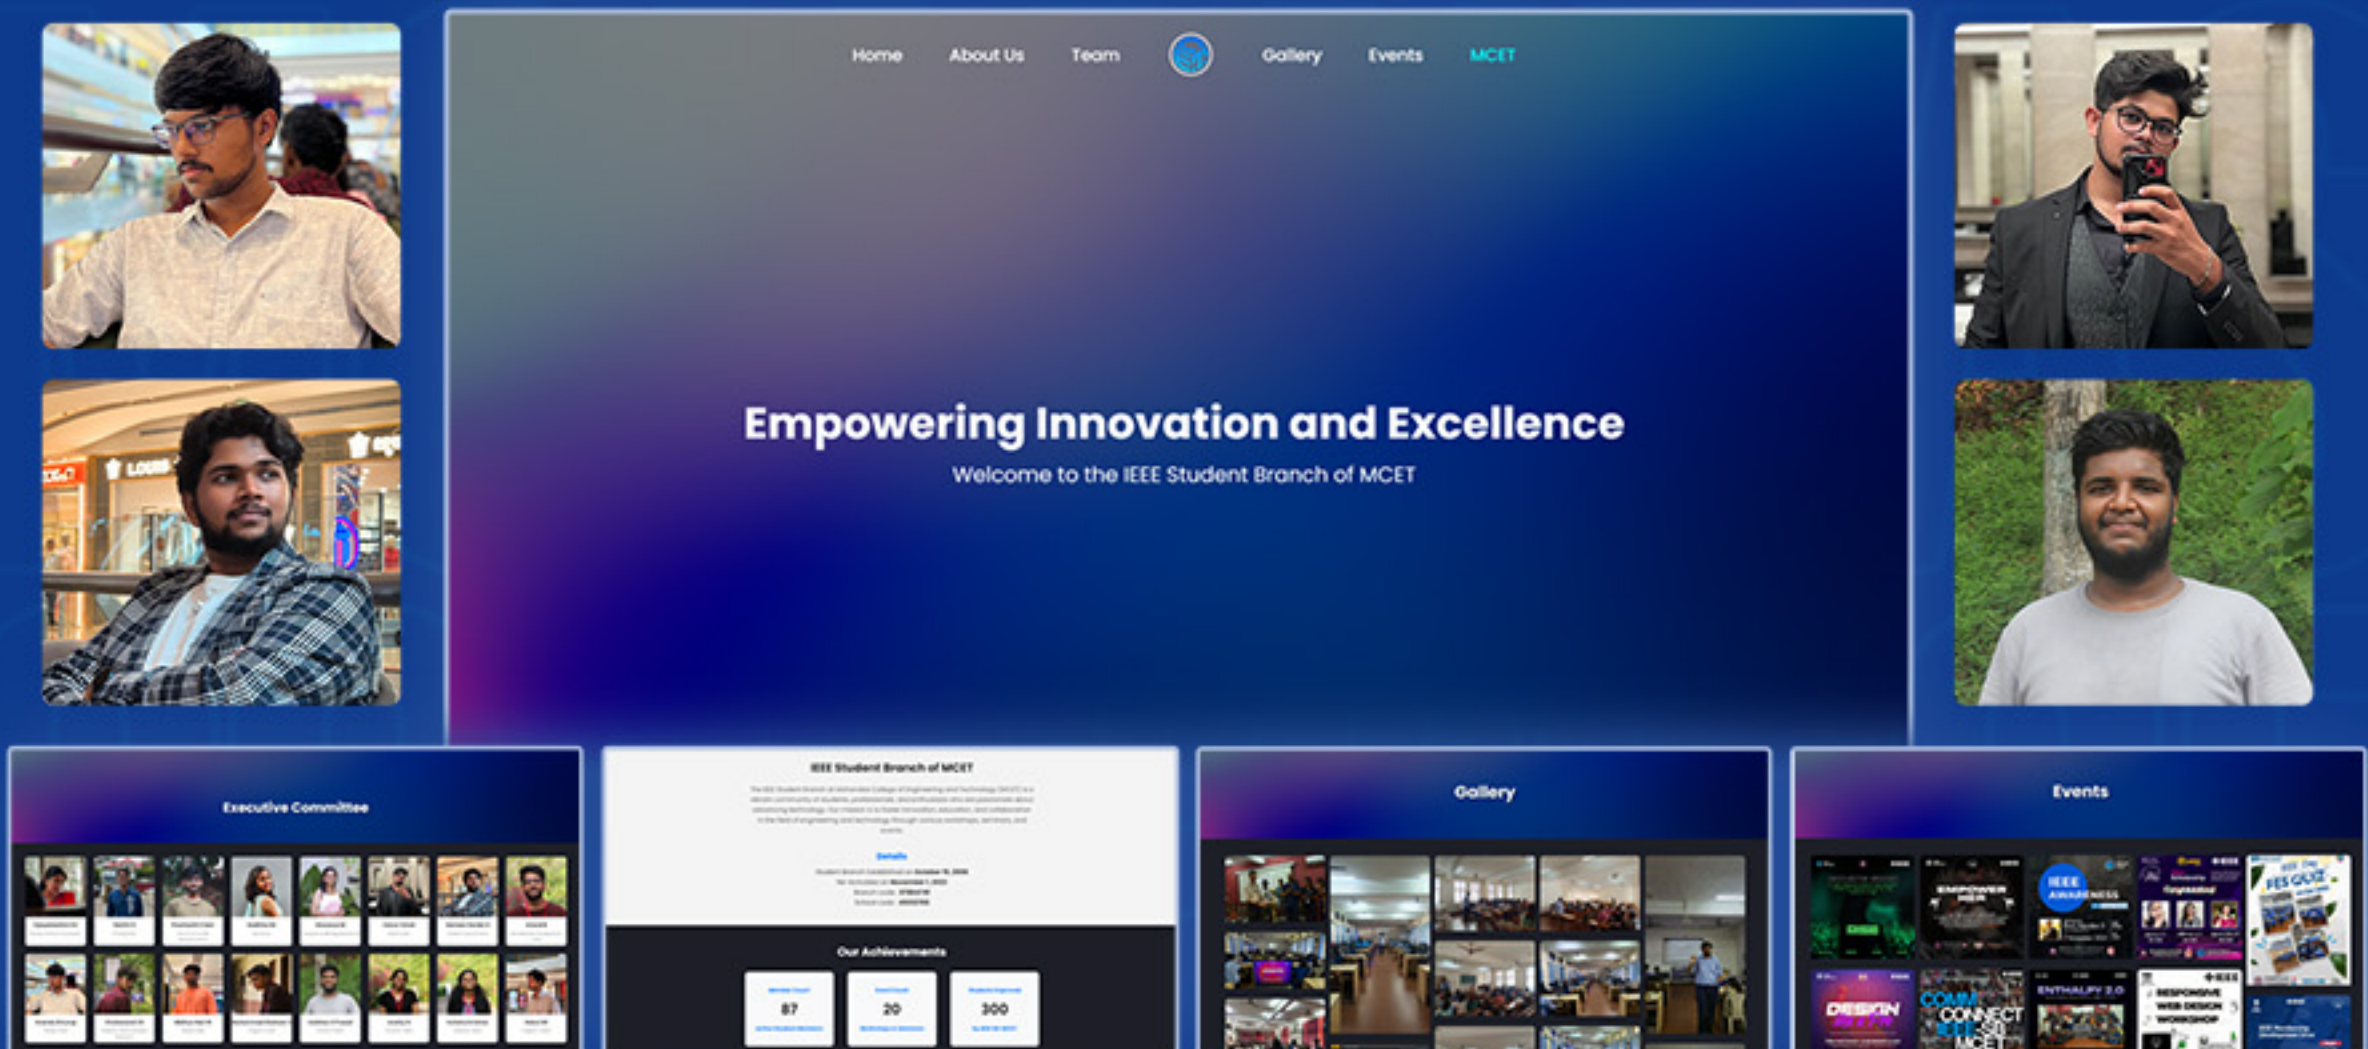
Home About Us Team Gallery Events MCET

Empowering Innovation and Excellence

Welcome to the IEEE Student Branch of MCET

Executive Committee

IEEE Student Branch of MCET

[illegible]

Details

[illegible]

Our Achievements

87

20

300

Gallery

Events

IEEE AWARENESS

PES QUIZ

DESIGN

COMM CONNECT

ENTHALPY 2.0

RESPONSIVE WEB DESIGN WORKSHOP